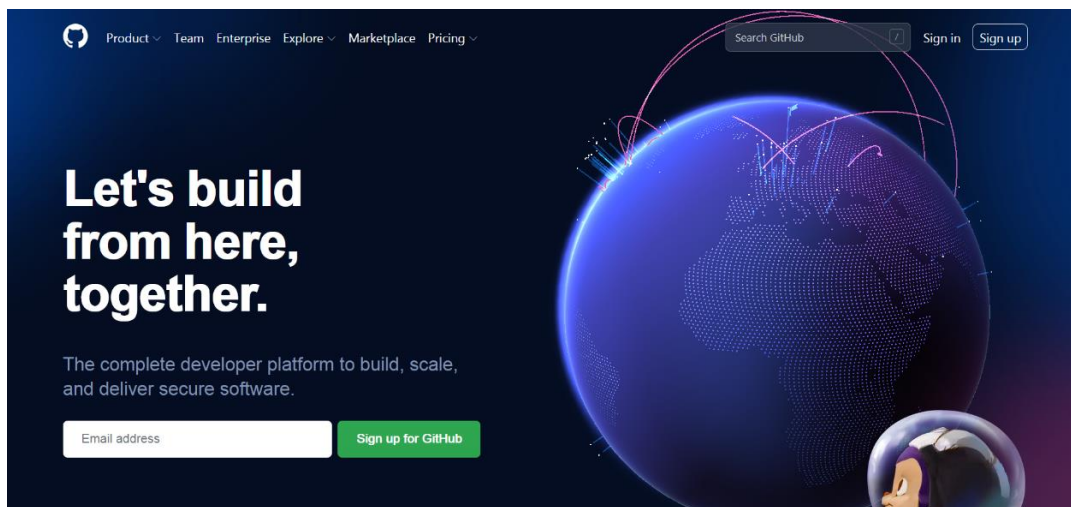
Product Team Enterprise Explore Marketplace Pricing

Search GitHub /

Sign in Sign up

Let's build from here, together.

The complete developer platform to build, scale, and deliver secure software.

Email address

Sign up for GitHub